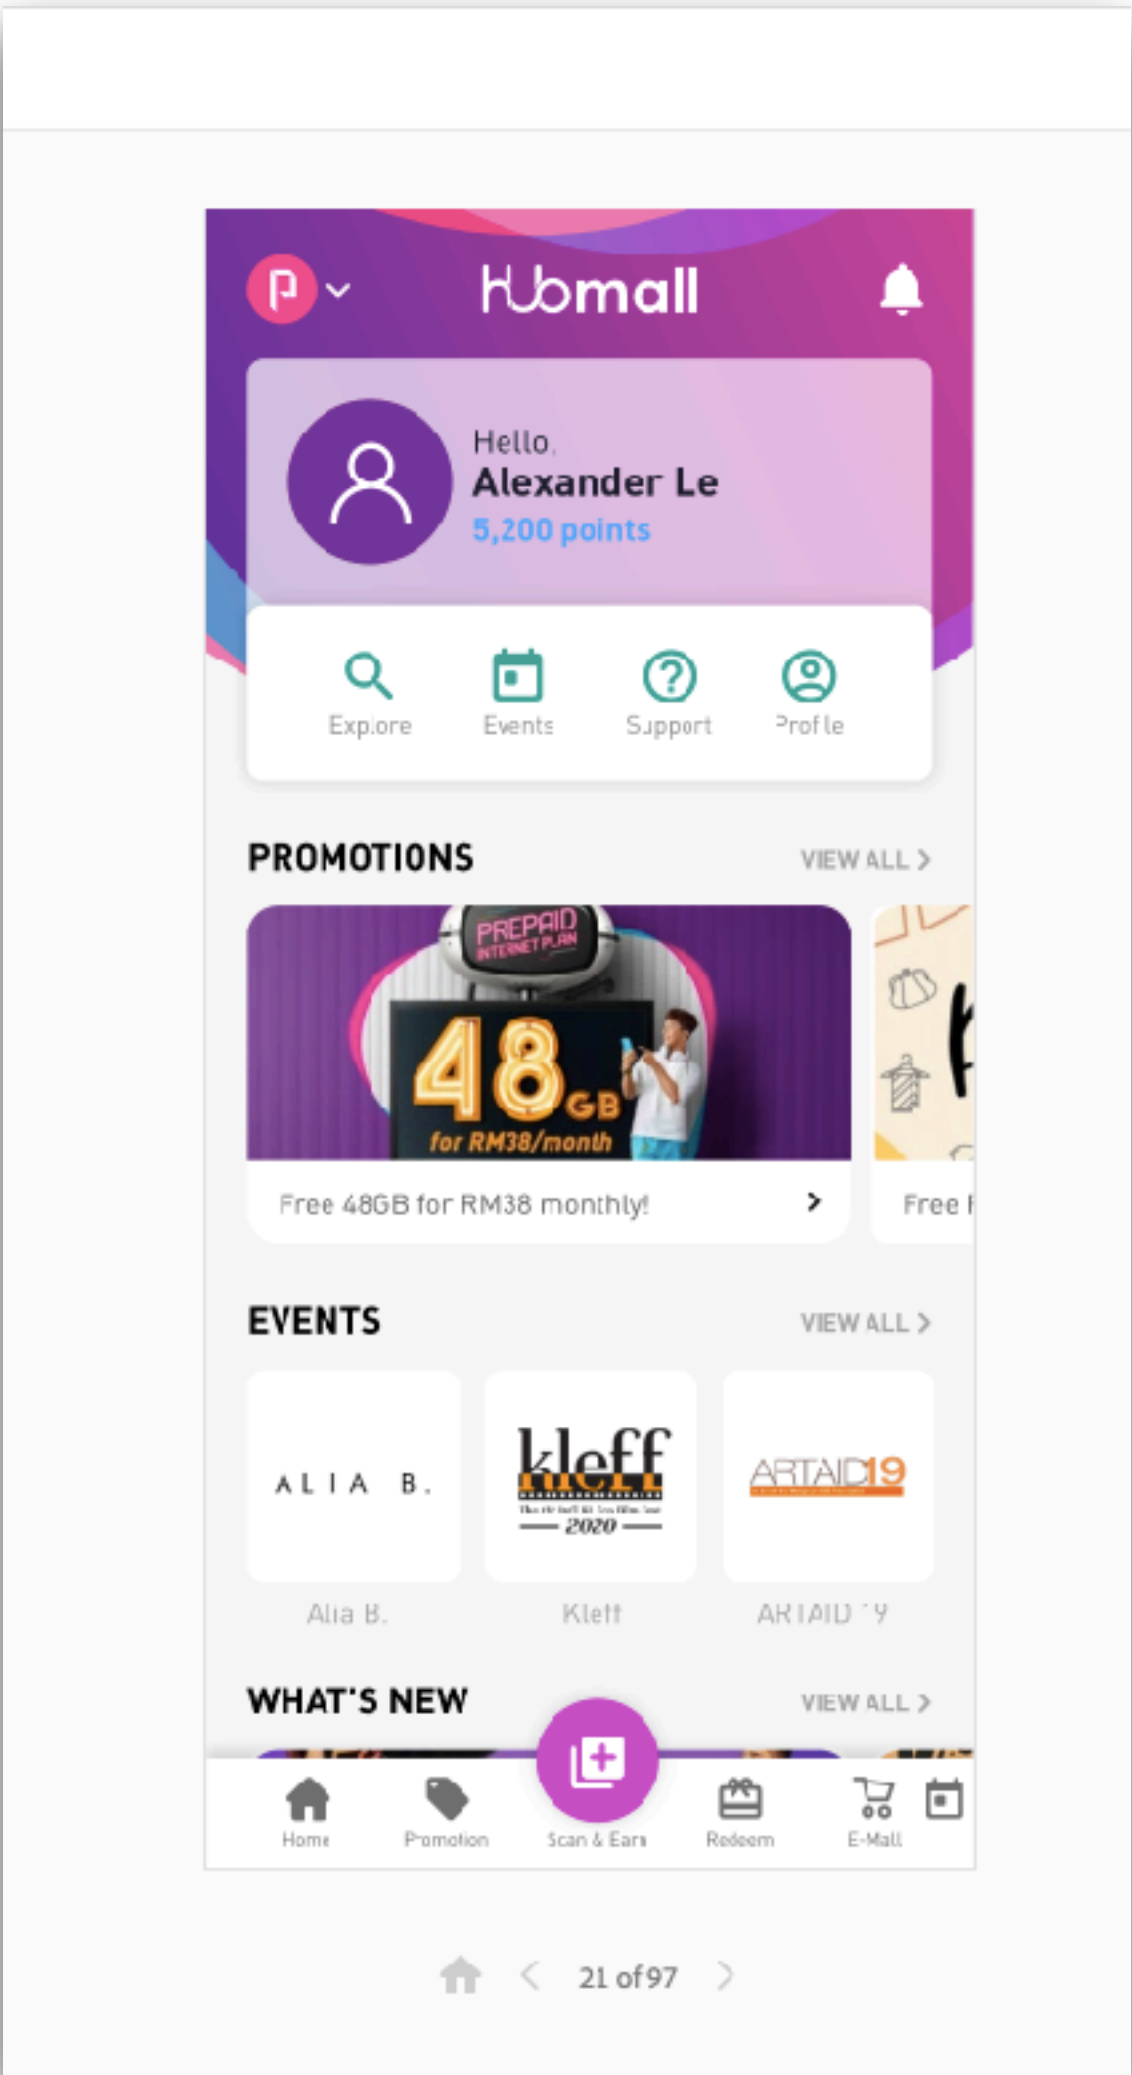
Hubmall

Hello,
Alexander Le
5,200 points

Explore
Events
Support
Profile

PROMOTIONS
VIEW ALL >

PREPAID INTERNET PLAN
48GB
for RM38/month

Free 48GB for RM38 monthly!

Free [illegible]

EVENTS
VIEW ALL >

ALIA B.
kleff
2020
ARTAID19

Alia B.
Kleff
ARTAID '19

WHAT'S NEW
VIEW ALL >

Home
Promotion
Scan & Earn
Redeem
E-Mall

21 of 97